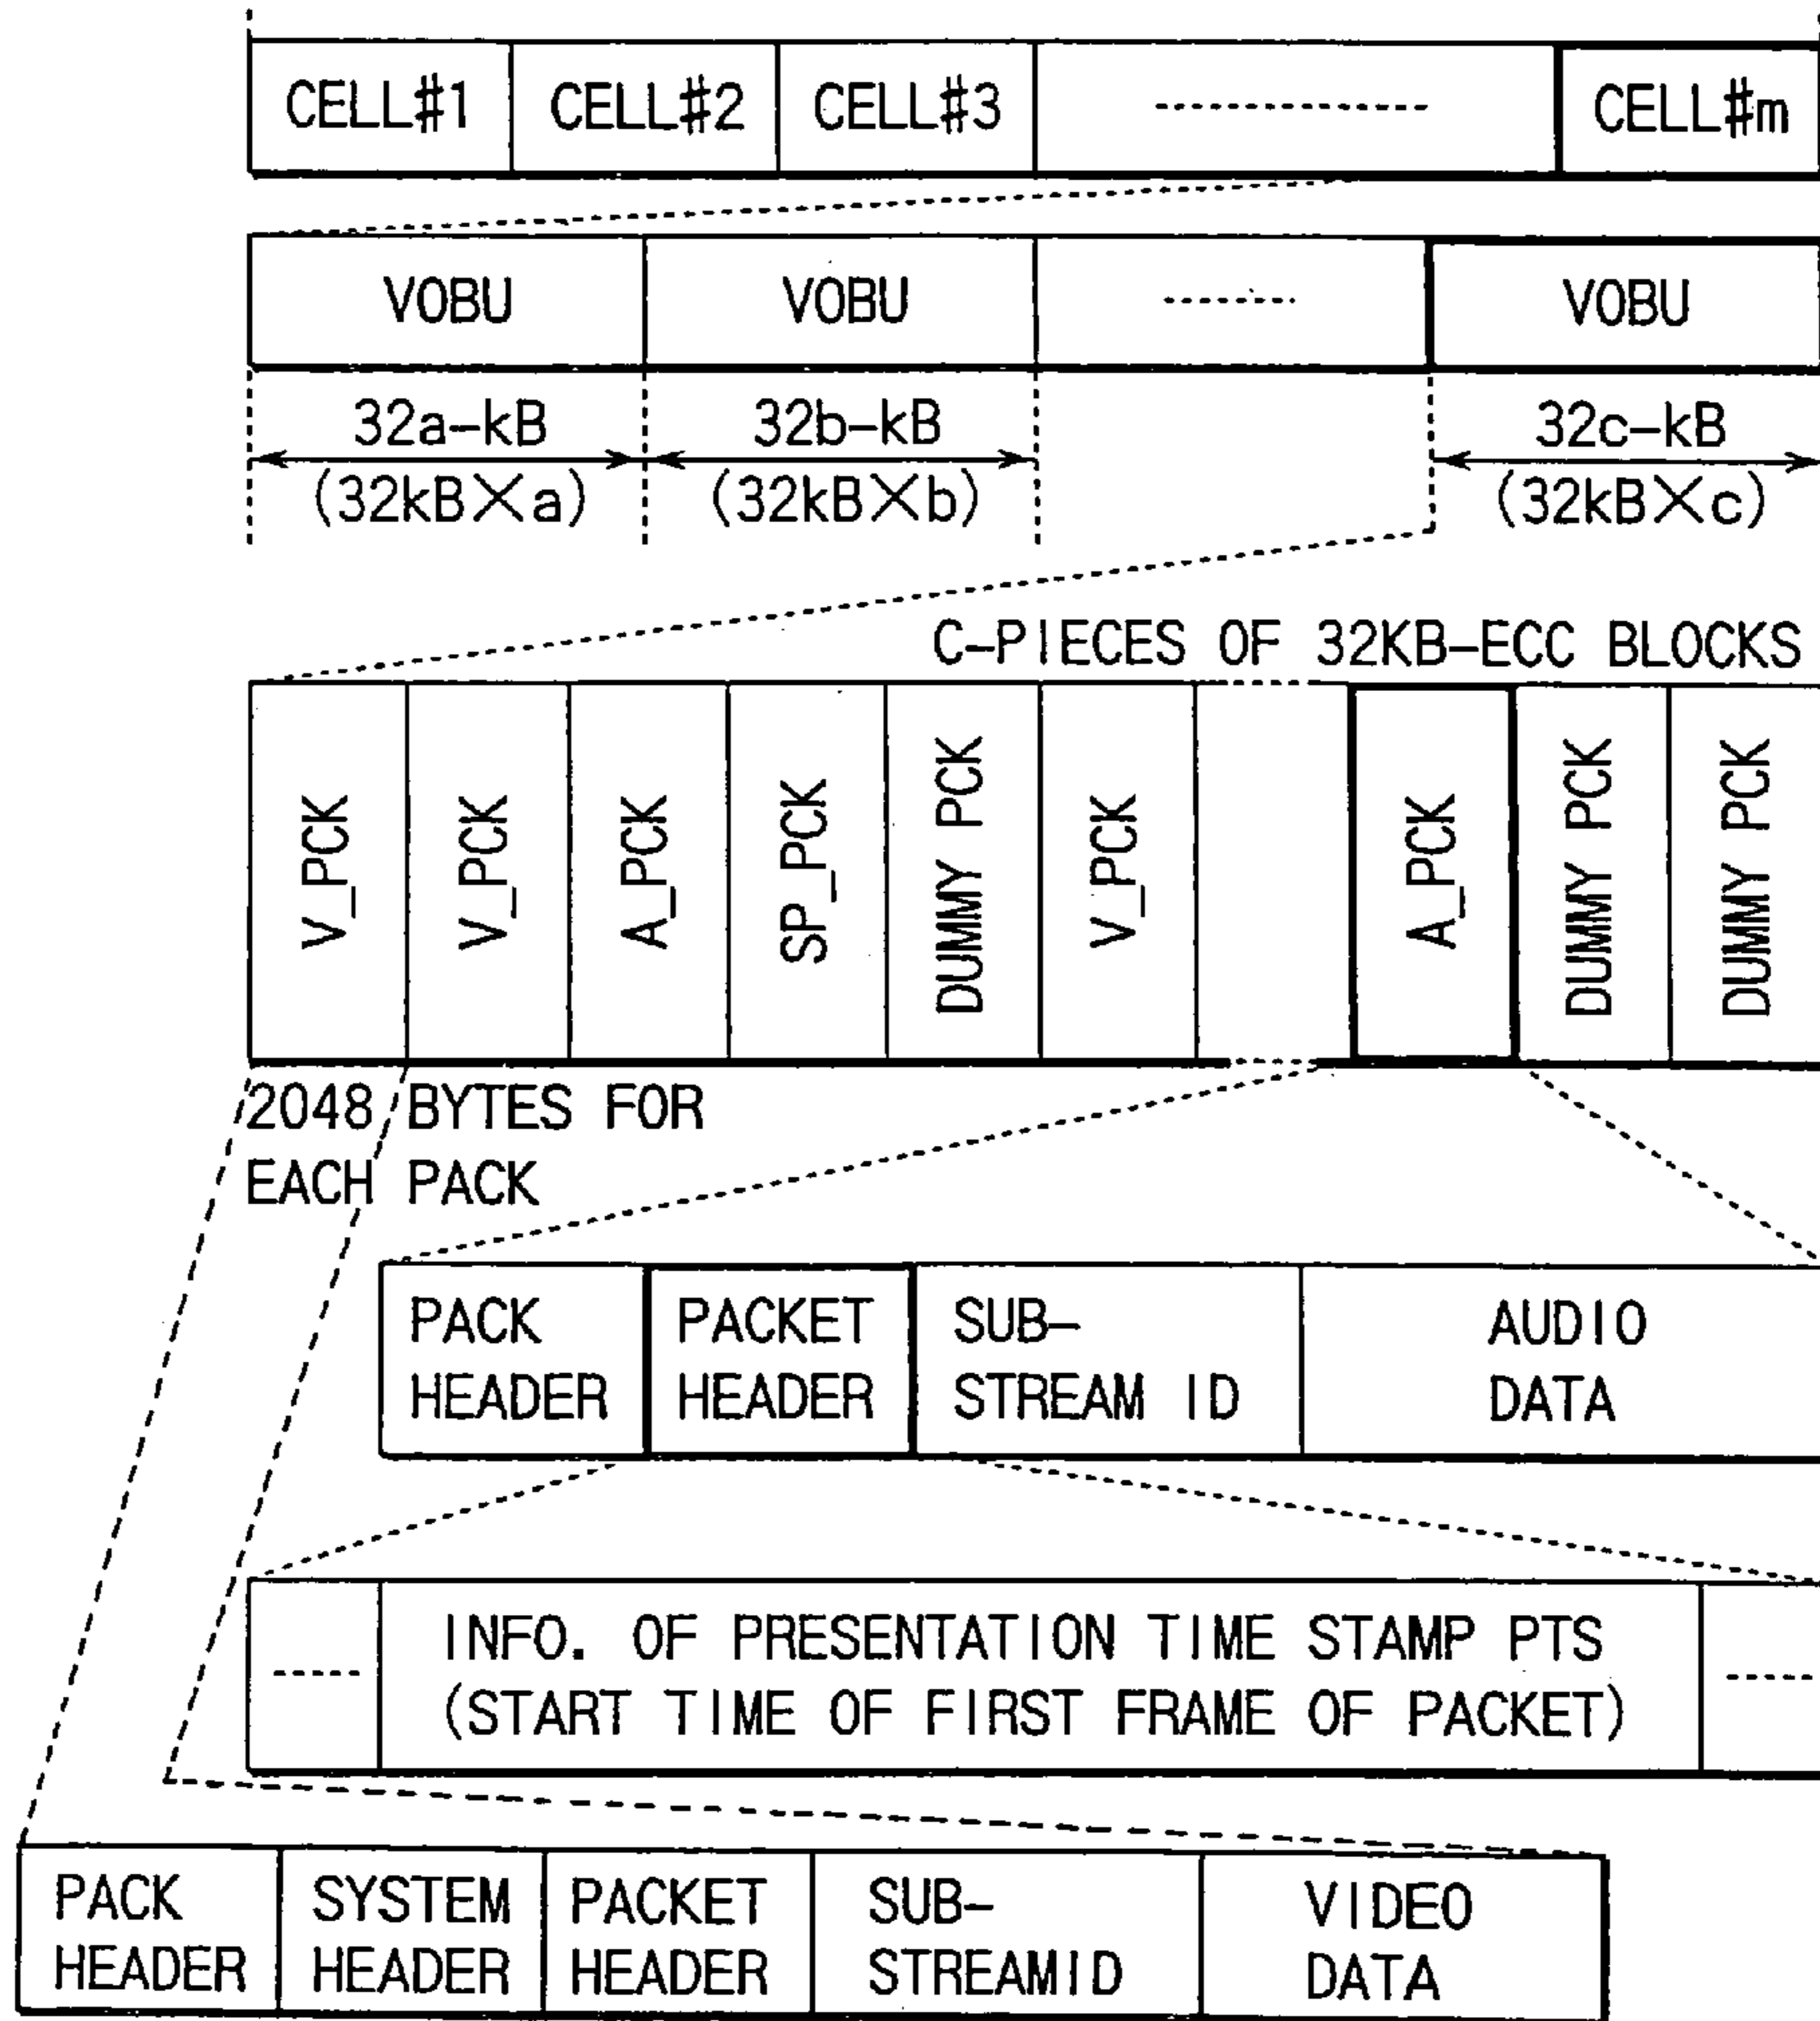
| CELL#1 | CELL#2 | CELL#3 | -------------- | CELL#m |
|---|---|---|---|---|

| VOBU | VOBU | ------- | VOBU |
|---|---|---|---|

32a-kB (32kB×a)

32b-kB (32kB×b)

32c-kB (32kB×c)

C-PIECES OF 32KB-ECC BLOCKS

| V_PCK | V_PCK | A_PCK | SP_PCK | DUMMY PCK | V_PCK | | A_PCK | DUMMY PCK | DUMMY PCK |
|---|---|---|---|---|---|---|---|---|---|

2048 BYTES FOR EACH PACK

| PACK HEADER | PACKET HEADER | SUB-STREAM ID | AUDIO DATA |
|---|---|---|---|

| ----- | INFO. OF PRESENTATION TIME STAMP PTS (START TIME OF FIRST FRAME OF PACKET) | ----- |
|---|---|---|

| PACK HEADER | SYSTEM HEADER | PACKET HEADER | SUB-STREAMID | VIDEO DATA |
|---|---|---|---|---|